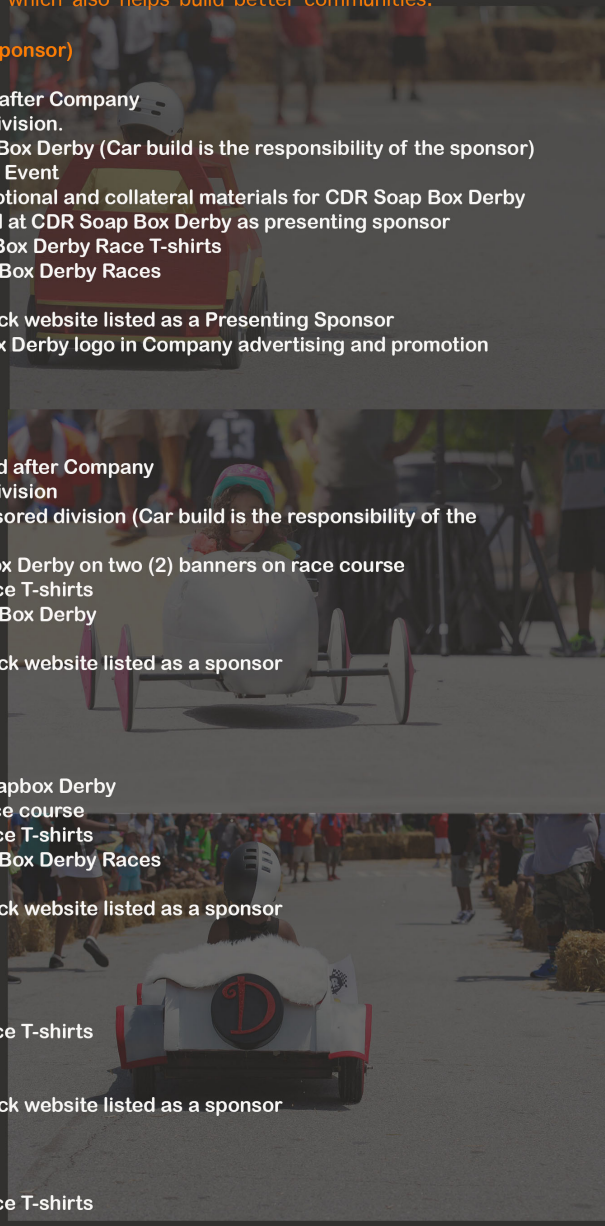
which also helps build better communities.

ponsor)

after Company
vision.
Box Derby (Car build is the responsibility of the sponsor)
Event
otional and collateral materials for CDR Soap Box Derby
l at CDR Soap Box Derby as presenting sponsor
Box Derby Race T-shirts
Box Derby Races

ck website listed as a Presenting Sponsor
x Derby logo in Company advertising and promotion

d after Company
vision
sored division (Car build is the responsibility of the

ox Derby on two (2) banners on race course
ce T-shirts
Box Derby

ck website listed as a sponsor

apbox Derby
e course
ce T-shirts
Box Derby Races

ck website listed as a sponsor

ce T-shirts

ck website listed as a sponsor

ce T-shirts